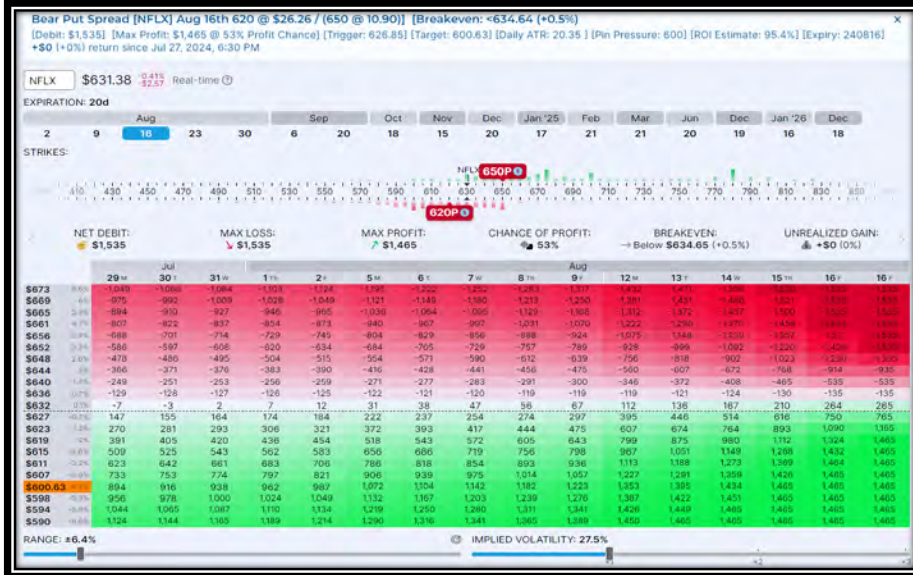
Bear Put Spread [NFLX] Aug 16th 620 @ $26.26 / (650 @ 10.90)] [Breakeven: <634.64 (+0.5%)
[Debit: $1,535] [Max Profit: $1,465 @ 53% Profit Chance] [Trigger: 626.85] [Target: 600.63] [Daily ATR: 20.35 ] [Pin Pressure: 600] [ROI Estimate: 95.4%] [Expiry: 240816]
+$0 (+0%) return since Jul 27, 2024, 6:30 PM

NFLX $631.38 -0.41% $2.57 Real-time

EXPIRATION: 20d

Aug Sep Oct Nov Dec Jan '25 Feb Mar Jun Dec Jan '26 Dec
2 9 16 23 30 6 20 18 15 20 17 21 21 20 19 16 18

STRIKES:

NFLX 650P
410 430 450 470 490 510 530 550 570 590 610 630 650 670 690 710 730 750 770 790 810 830 850
620P

NET DEBIT: $1,535
MAX LOSS: $1,535
MAX PROFIT: $1,465
CHANCE OF PROFIT: 53%
BREAKEVEN: Below $634.65 (+0.5%)
UNREALIZED GAIN: +$0 (0%)

| | 29 M | Jul 30 T | 31 W | 1 Th | 2 F | 5 M | 6 T | 7 W | 8 Th | Aug 9 F | 12 M | 13 T | 14 W | 15 Th | 16 F | 16 F |
|---|---|---|---|---|---|---|---|---|---|---|---|---|---|---|---|---|
| $673 | -1,049 | -1,066 | -1,084 | -1,103 | -1,124 | -1,195 | -1,222 | -1,252 | -1,283 | -1,317 | -1,432 | -1,471 | -1,506 | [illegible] | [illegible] | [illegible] |
| $669 | -975 | -992 | -1,009 | -1,028 | -1,049 | -1,121 | -1,149 | -1,180 | -1,213 | -1,250 | -1,381 | -1,431 | -1,466 | -1,521 | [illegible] | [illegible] |
| $665 | -894 | -910 | -927 | -946 | -965 | -1,036 | -1,064 | -1,095 | -1,129 | -1,168 | -1,312 | -1,372 | -1,437 | -1,500 | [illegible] | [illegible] |
| $661 | -807 | -822 | -837 | -854 | -873 | -940 | -967 | -997 | -1,031 | -1,070 | -1,222 | -1,290 | -1,370 | -1,458 | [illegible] | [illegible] |
| $656 | -688 | -701 | -714 | -729 | -745 | -804 | -829 | -856 | -888 | -924 | -1,075 | -1,148 | -1,239 | -1,357 | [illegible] | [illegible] |
| $652 | -586 | -597 | -608 | -620 | -634 | -684 | -705 | -729 | -757 | -789 | -928 | -999 | -1,092 | -1,220 | -1,420 | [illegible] |
| $648 | -478 | -486 | -495 | -504 | -515 | -554 | -571 | -590 | -612 | -639 | -756 | -818 | -902 | -1,023 | -1,230 | -1,300 |
| $644 | -366 | -371 | -376 | -383 | -390 | -416 | -428 | -441 | -456 | -475 | -560 | -607 | -672 | -768 | -914 | -935 |
| $640 | -249 | -251 | -253 | -256 | -259 | -271 | -277 | -283 | -291 | -300 | -346 | -372 | -408 | -465 | -535 | -535 |
| $636 | -129 | -128 | -127 | -126 | -125 | -122 | -121 | -120 | -119 | -119 | -119 | -121 | -124 | -130 | -135 | -135 |
| $632 | -7 | -3 | 2 | 7 | 12 | 31 | 38 | 47 | 56 | 67 | 112 | 136 | 167 | 210 | 264 | 265 |
| $627 | 147 | 155 | 164 | 174 | 184 | 222 | 237 | 254 | 274 | 297 | 395 | 446 | 514 | 616 | 750 | 765 |
| $623 | 270 | 281 | 293 | 306 | 321 | 372 | 393 | 417 | 444 | 475 | 607 | 674 | 764 | 893 | 1,090 | 1,165 |
| $619 | 391 | 405 | 420 | 436 | 454 | 518 | 543 | 572 | 605 | 643 | 799 | 875 | 980 | 1,112 | 1,324 | 1,465 |
| $615 | 509 | 525 | 543 | 562 | 583 | 656 | 686 | 719 | 756 | 798 | 967 | 1,051 | 1,149 | 1,268 | 1,432 | 1,465 |
| $611 | 623 | 642 | 661 | 683 | 706 | 786 | 818 | 854 | 893 | 936 | 1,113 | 1,188 | 1,273 | 1,369 | 1,464 | 1,465 |
| $607 | 733 | 753 | 774 | 797 | 821 | 906 | 939 | 975 | 1,014 | 1,057 | 1,227 | 1,291 | 1,359 | 1,426 | 1,465 | 1,465 |
| $600.63 | 894 | 916 | 938 | 962 | 987 | 1,072 | 1,104 | 1,142 | 1,182 | 1,223 | 1,353 | 1,395 | 1,434 | 1,465 | 1,465 | 1,465 |
| $598 | 956 | 978 | 1,000 | 1,024 | 1,049 | 1,132 | 1,167 | 1,200 | 1,239 | 1,276 | 1,387 | 1,422 | 1,451 | 1,465 | 1,465 | 1,465 |
| $594 | 1,044 | 1,065 | 1,087 | 1,110 | 1,134 | 1,219 | 1,250 | 1,280 | 1,311 | 1,341 | 1,426 | 1,449 | 1,465 | 1,465 | 1,465 | 1,465 |
| $590 | 1,124 | 1,144 | 1,165 | 1,189 | 1,214 | 1,290 | 1,316 | 1,341 | 1,365 | 1,389 | 1,450 | 1,465 | 1,465 | 1,465 | 1,465 | 1,465 |

RANGE: ±6.4%
IMPLIED VOLATILITY: 27.5%